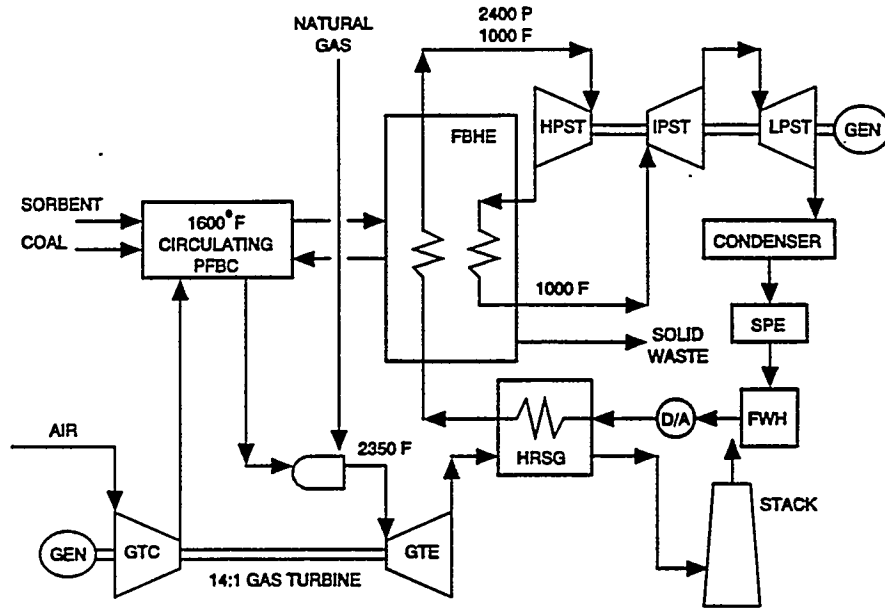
NATURAL GAS

2400 P
1000 F

FBHE

HPST

IPST

LPST

GEN

SORBENT

COAL

1600°F CIRCULATING PFBC

CONDENSER

1000 F

SPE

SOLID WASTE

HRSG

D/A

FWH

AIR

2350 F

STACK

GEN

GTC

GTE

14:1 GAS TURBINE